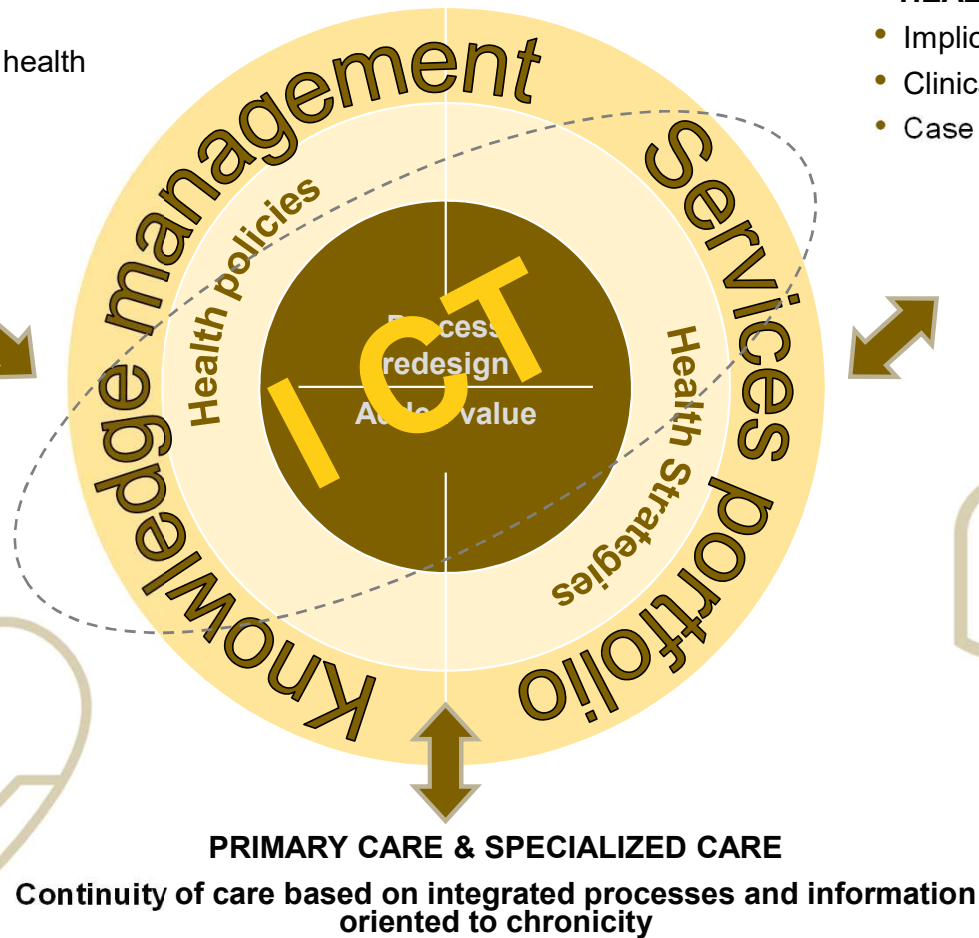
health

Implic
Clinic
Case

Knowledge management

Services portfolio

Health policies

Health Strategies

Process redesign

Added value

ICT

PRIMARY CARE & SPECIALIZED CARE

Continuity of care based on integrated processes and information oriented to chronicity